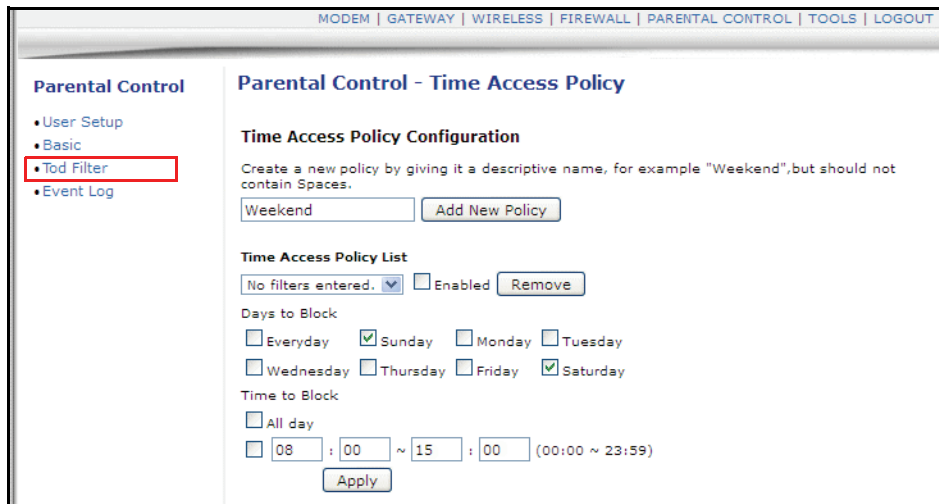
MODEM | GATEWAY | WIRELESS | FIREWALL | PARENTAL CONTROL | TOOLS | LOGOUT

Parental Control

• User Setup
• Basic
• Tod Filter
• Event Log

Parental Control - Time Access Policy

Time Access Policy Configuration

Create a new policy by giving it a descriptive name, for example "Weekend",but should not contain Spaces.

Weekend
Add New Policy

Time Access Policy List

No filters entered.
Enabled
Remove

Days to Block

Everyday
Sunday
Monday
Tuesday
Wednesday
Thursday
Friday
Saturday

Time to Block

All day

08 : 00 ~ 15 : 00 (00:00 ~ 23:59)

Apply